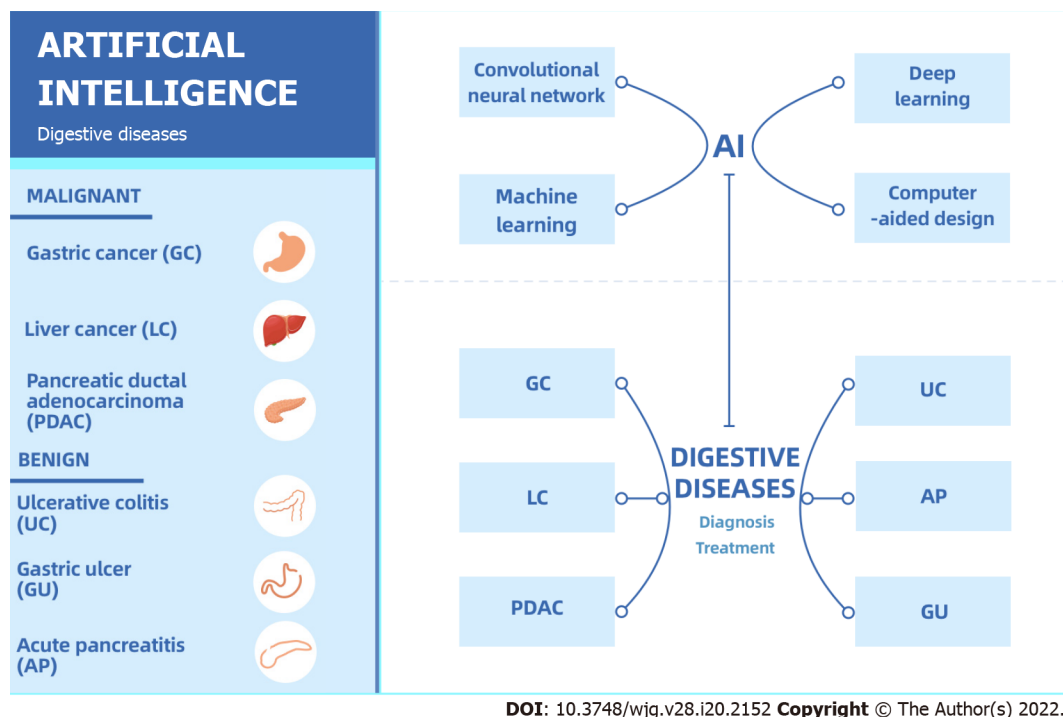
ARTIFICIAL INTELLIGENCE
Digestive diseases

MALIGNANT
Gastric cancer (GC)
Liver cancer (LC)
Pancreatic ductal adenocarcinoma (PDAC)

BENIGN
Ulcerative colitis (UC)
Gastric ulcer (GU)
Acute pancreatitis (AP)

Convolutional neural network
Deep learning
AI
Machine learning
Computer -aided design

GC
UC
LC
DIGESTIVE DISEASES
Diagnosis
Treatment
AP
PDAC
GU

DOI: 10.3748/wjg.v28.i20.2152 Copyright © The Author(s) 2022.